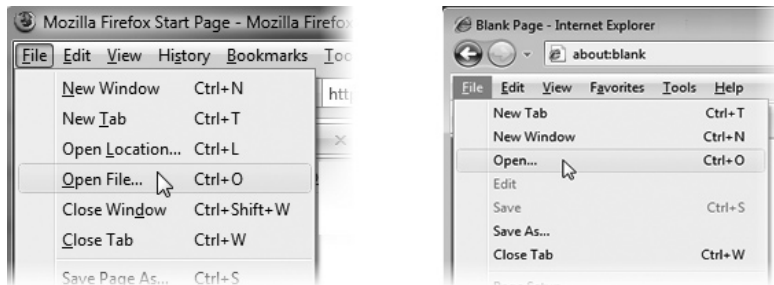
Mozilla Firefox Start Page - Mozilla Firefox

File Edit View History Bookmarks Too

New Window Ctrl+N
New Tab Ctrl+T
Open Location... Ctrl+L
Open File... Ctrl+O
Close Window Ctrl+Shift+W
Close Tab Ctrl+W
Save Page As... Ctrl+S

htt

Blank Page - Internet Explorer

about:blank

File Edit View Favorites Tools Help

New Tab Ctrl+T
New Window Ctrl+N
Open... Ctrl+O
Edit
Save Ctrl+S
Save As...
Close Tab Ctrl+W